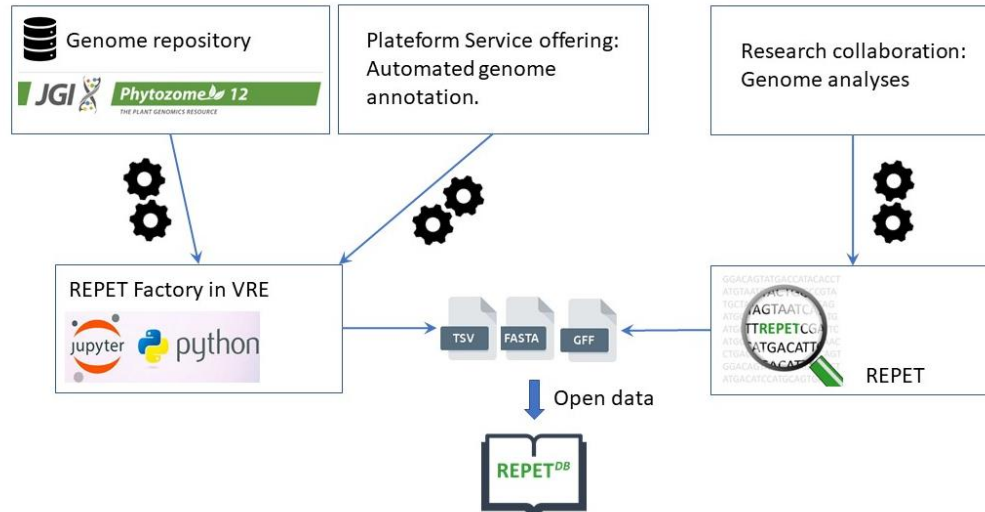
Genome repository

JGI Phytozome 12
THE PLANT GENOMICS RESOURCE

Plateform Service offering: Automated genome annotation.

Research collaboration: Genome analyses

REPET Factory in VRE

jupyter python

TSV FASTA GFF

GGACAGTATGACCATACACCT
AGTAATC
TTREPETCG
ATGACATT
ATGACATCCATGCAGTA

REPET

Open data

REPET$^{DB}$